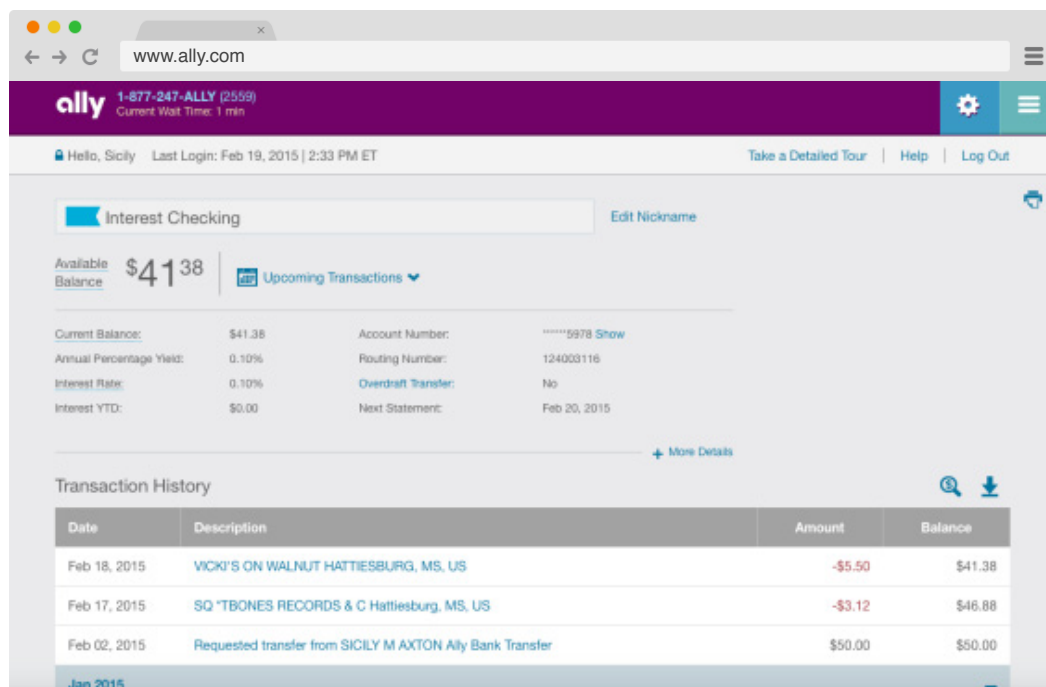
×

www.ally.com

ally 1-877-247-ALLY (2559)
Current Wait Time: 1 min

Hello, Sicily Last Login: Feb 19, 2015 | 2:33 PM ET

Take a Detailed Tour | Help | Log Out

Interest Checking

Edit Nickname

Available Balance $41$^{38}$

Upcoming Transactions

Current Balance: $41.38
Annual Percentage Yield: 0.10%
Interest Rate: 0.10%
Interest YTD: $0.00

Account Number: ******5978 Show
Routing Number: 124003116
Overdraft Transfer: No
Next Statement: Feb 20, 2015

+ More Details

Transaction History

| Date | Description | Amount | Balance |
|---|---|---|---|
| Feb 18, 2015 | VICKI'S ON WALNUT HATTIESBURG, MS, US | -$5.50 | $41.38 |
| Feb 17, 2015 | SQ *TBONES RECORDS & C Hattiesburg, MS, US | -$3.12 | $46.88 |
| Feb 02, 2015 | Requested transfer from SICILY M AXTON Ally Bank Transfer | $50.00 | $50.00 |

Jan 2015